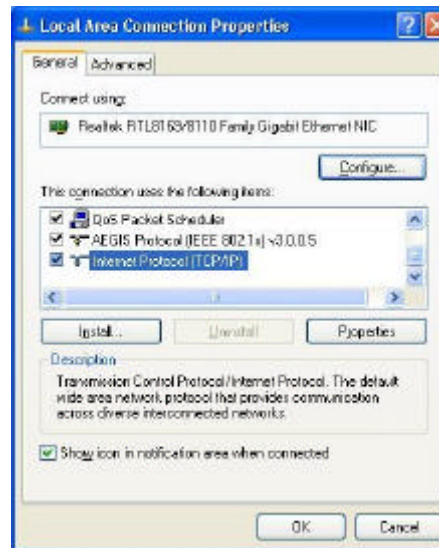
Local Area Connection Properties

General Advanced

Connect using:

Realtek RTL8169/8110 Family Gigabit Ethernet NIC

Configure...

This connection uses the following items:

QoS Packet Scheduler
AEGIS Protocol (IEEE 802.1x) v3.0.0.5
Internet Protocol (TCP/IP)

Install... Uninstall Properties

Description

Transmission Control Protocol/Internet Protocol. The default wide area network protocol that provides communication across diverse interconnected networks.

Show icon in notification area when connected

OK Cancel